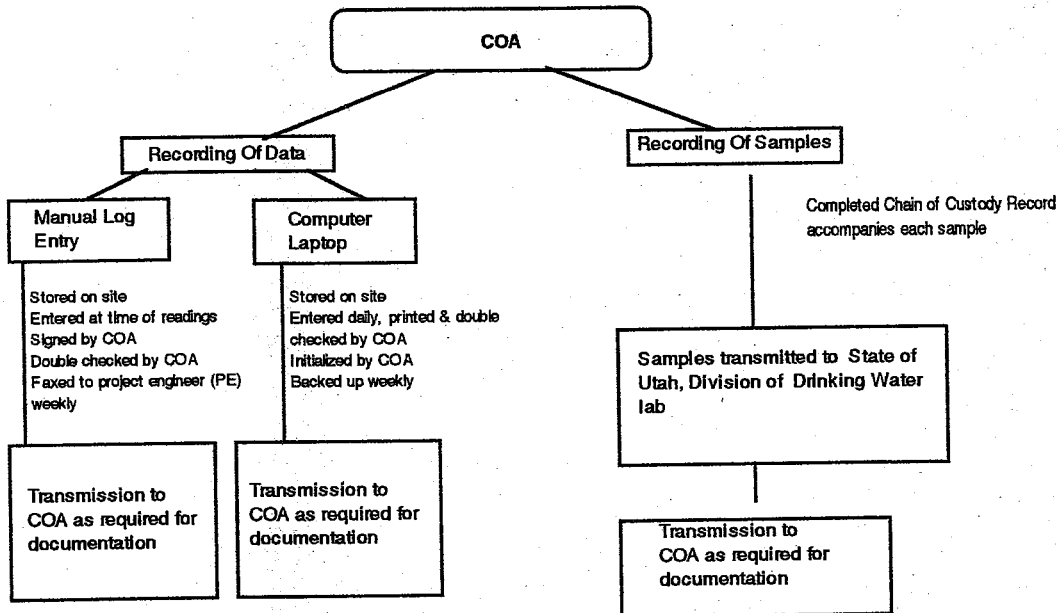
COA

Recording Of Data

Manual Log Entry

Stored on site
Entered at time of readings
Signed by COA
Double checked by COA
Faxed to project engineer (PE) weekly

Transmission to COA as required for documentation

Computer Laptop

Stored on site
Entered daily, printed & double checked by COA
Initialized by COA
Backed up weekly

Transmission to COA as required for documentation

Recording Of Samples

Completed Chain of Custody Record accompanies each sample

Samples transmitted to State of Utah, Division of Drinking Water lab

Transmission to COA as required for documentation